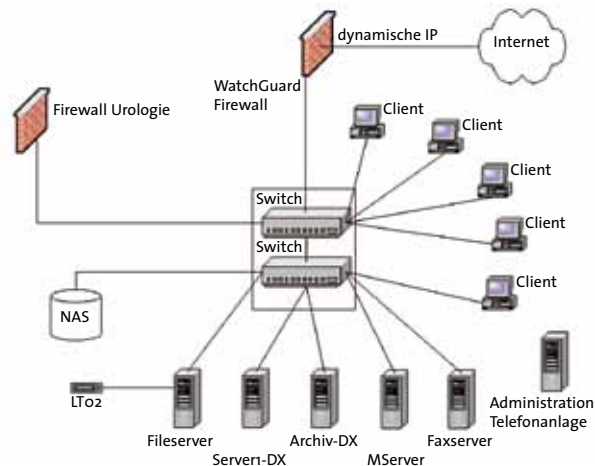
dynamische IP

Internet

WatchGuard Firewall

Firewall Urologie

Client

Client

Client

Client

Client

Switch

Switch

NAS

LTO2

Fileserver

Server1-DX

Archiv-DX

MServer

Faxserver

Administration Telefonanlage